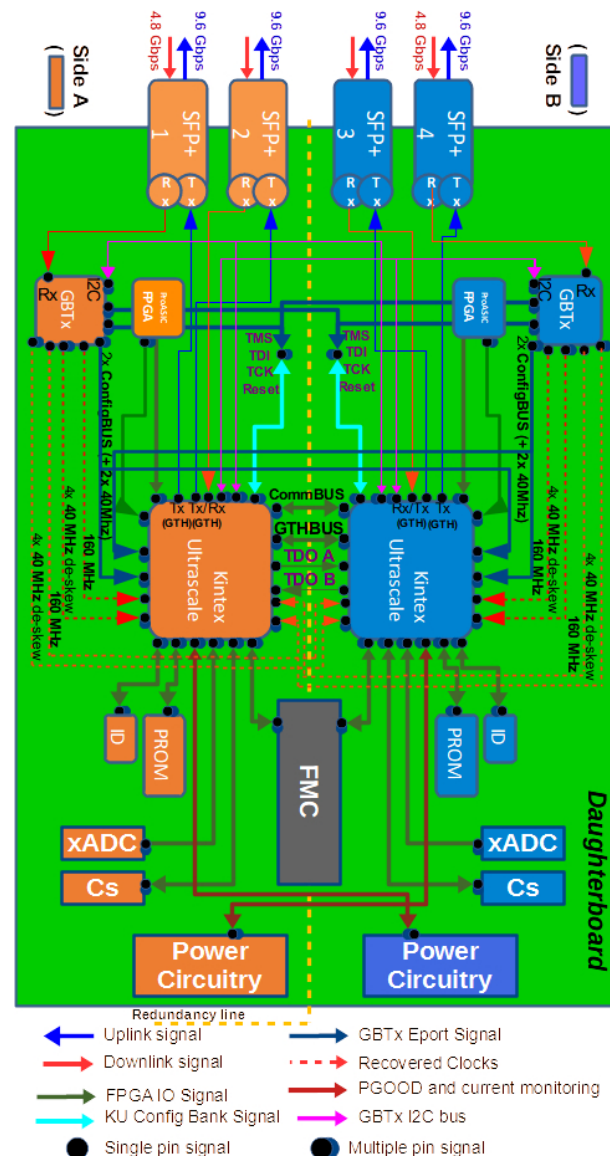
Side A

4.8 Gbps
9.6 Gbps
4.8 Gbps
9.6 Gbps
9.6 Gbps
4.8 Gbps
9.6 Gbps

Side B

SFP+ 1
SFP+ 2
SFP+ 3
SFP+ 4

Rx Tx
Rx Tx
Rx Tx
Rx Tx

Rx
I2C
GBTx
ProASIC FPGA

ProASIC FPGA
I2C
Rx
GBTx

2x ConfigBUS (+ 2x 40Mhz)
2x ConfigBUS (+ 2x 40MHz)

TMS
TDI
TCK
Reset

TMS
TDI
TCK
Reset

CommBUS
GTHBUS
TDO A
TDO B

Tx Tx/Rx
(GTH)(GTH)
Kintex Ultrascale

Rx/Tx Tx
(GTH) (GTH)
Kintex Ultrascale

4x 40 MHz de-skew
160 MHz
4x 40 MHz de-skew
160 MHz

4x 40 MHz de-skew
160 MHz
4x 40 MHz de-skew
160 MHz

ID
PROM
FMC
PROM
ID

Daughterboard

xADC
Cs
xADC
Cs

Power Circuitry
Power Circuitry

Redundancy line

Uplink signal
Downlink signal
FPGA IO Signal
KU Config Bank Signal
Single pin signal
GBTx Eport Signal
Recovered Clocks
PGOOD and current monitoring
GBTx I2C bus
Multiple pin signal